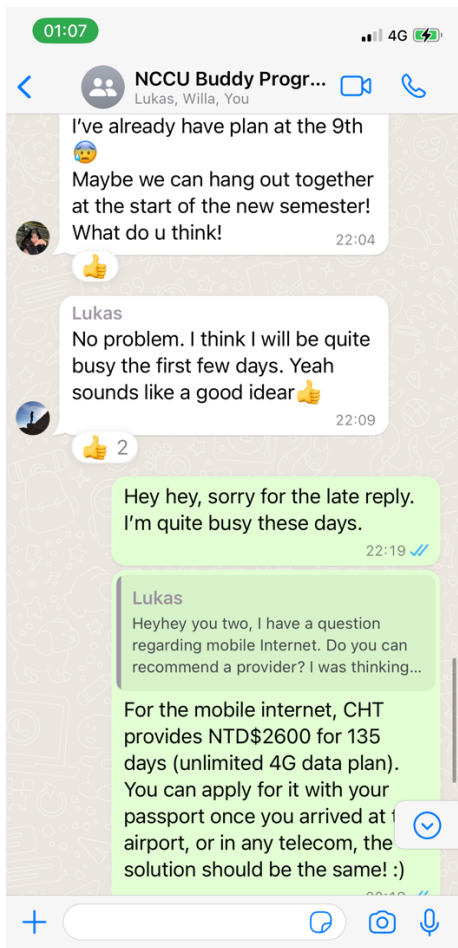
01:07

4G

NCCU Buddy Progr...
Lukas, Willa, You

I've already have plan at the 9th 😰
Maybe we can hang out together at the start of the new semester! What do u think!
22:04

👍

Lukas
No problem. I think I will be quite busy the first few days. Yeah sounds like a good idear👍
22:09

👍 2

Hey hey, sorry for the late reply. I'm quite busy these days.
22:19

Lukas
Heyhey you two, I have a question regarding mobile Internet. Do you can recommend a provider? I was thinking...

For the mobile internet, CHT provides NTD$2600 for 135 days (unlimited 4G data plan). You can apply for it with your passport once you arrived at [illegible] airport, or in any telecom, the solution should be the same! :)
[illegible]